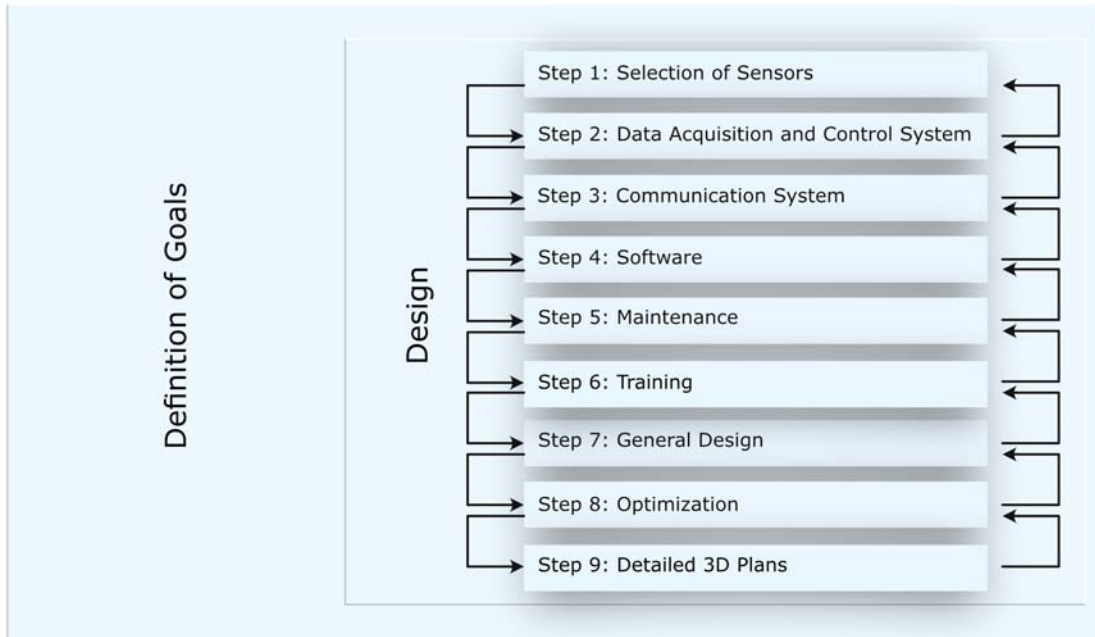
Definition of Goals

Design

Step 1: Selection of Sensors

Step 2: Data Acquisition and Control System

Step 3: Communication System

Step 4: Software

Step 5: Maintenance

Step 6: Training

Step 7: General Design

Step 8: Optimization

Step 9: Detailed 3D Plans